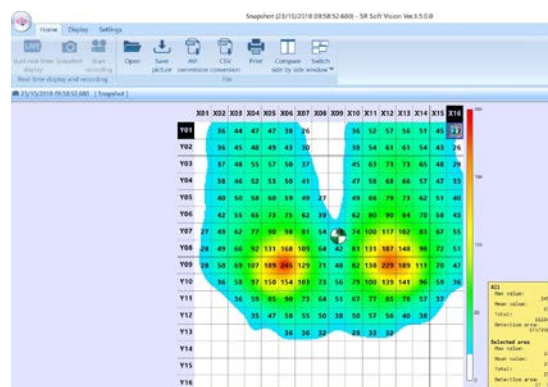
Snapshot (23/10/2018 09:58:52.680) - SR Soft Vision Ver.3.5.0.0

Home Display Settings

Start real time display Snapshot Start recording

Real time display and recording

Open Save picture AVI conversion CSV conversion Print Compare side by side Switch window

File

23/10/2018 09:58:52.680 [ Snapshot ]

| | X01 | X02 | X03 | X04 | X05 | X06 | X07 | X08 | X09 | X10 | X11 | X12 | X13 | X14 | X15 | X16 |
|---|---|---|---|---|---|---|---|---|---|---|---|---|---|---|---|---|
| Y01 | | 36 | 44 | 47 | 47 | 38 | 26 | | | 36 | 52 | 57 | 56 | 51 | 45 | 27 |
| Y02 | | 36 | 45 | 48 | 49 | 43 | 30 | | | 38 | 54 | 61 | 61 | 54 | 43 | 26 |
| Y03 | | 37 | 48 | 55 | 57 | 50 | 37 | | | 45 | 63 | 71 | 73 | 65 | 48 | 29 |
| Y04 | | 38 | 46 | 52 | 53 | 50 | 41 | | | 47 | 58 | 68 | 66 | 57 | 47 | 35 |
| Y05 | | 40 | 50 | 58 | 60 | 59 | 49 | 27 | | 49 | 66 | 79 | 73 | 62 | 51 | 40 |
| Y06 | | 42 | 55 | 66 | 73 | 73 | 62 | 39 | | 62 | 80 | 90 | 94 | 70 | 50 | 43 |
| Y07 | 27 | 49 | 62 | 77 | 90 | 98 | 81 | 54 | | 74 | 100 | 117 | 102 | 83 | 67 | 55 |
| Y08 | 28 | 49 | 66 | 92 | 131 | 168 | 105 | 64 | | 81 | 131 | 187 | 148 | 96 | 72 | 51 |
| Y09 | 28 | 50 | 69 | 107 | 189 | 245 | 129 | 71 | 40 | 82 | 138 | 229 | 189 | 111 | 70 | 47 |
| Y10 | | 36 | 58 | 97 | 150 | 154 | 101 | 73 | 56 | 79 | 100 | 139 | 141 | 96 | 59 | 36 |
| Y11 | | | 36 | 59 | 85 | 90 | 73 | 64 | 51 | 67 | 77 | 85 | 78 | 57 | 37 | |
| Y12 | | | | 35 | 47 | 58 | 55 | 50 | 38 | 50 | 57 | 56 | 40 | 38 | | |
| Y13 | | | | | | 36 | 36 | 32 | | 28 | 33 | 32 | | | | |
| Y14 | | | | | | | | | | | | | | | | |
| Y15 | | | | | | | | | | | | | | | | |
| Y16 | | | | | | | | | | | | | | | | |

All
Max value:
Mean value:
Total:
Detection area:

Selected area
Max value:
Total:
Detection area: